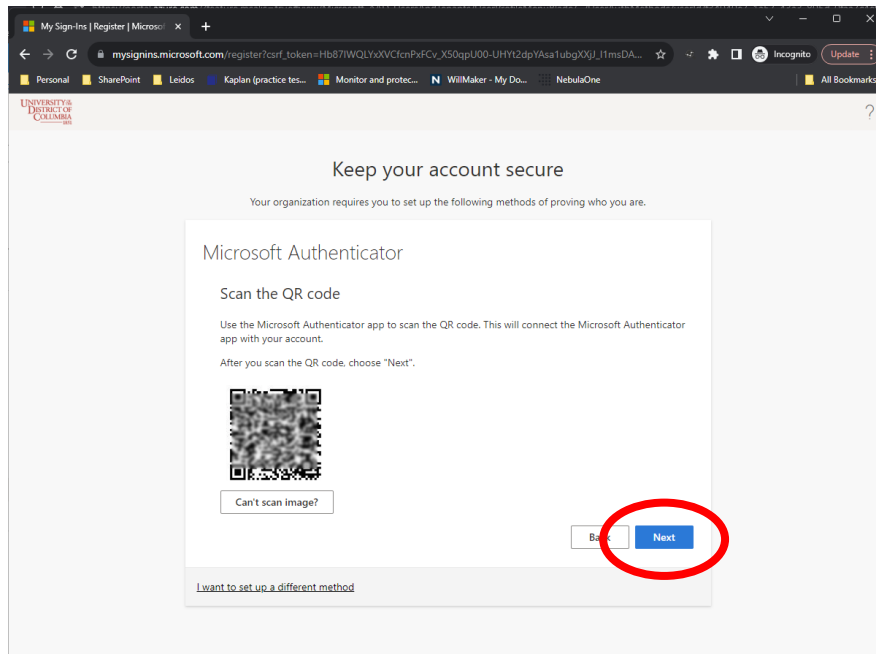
My Sign-Ins | Register | Microso ×
+
mysignins.microsoft.com/register?csrf_token=Hb87IWQLYxXVCfcnPxFCv_X50qpU00-UHYt2dpYAsa1ubgXXjJ_I1msDA...
Incognito
Update
Personal
SharePoint
Leidos
Kaplan (practice tes...
Monitor and protec...
WillMaker - My Do...
NebulaOne
All Bookmarks

UNIVERSITY of the DISTRICT OF COLUMBIA 1851

?

Keep your account secure

Your organization requires you to set up the following methods of proving who you are.

Microsoft Authenticator

Scan the QR code

Use the Microsoft Authenticator app to scan the QR code. This will connect the Microsoft Authenticator app with your account.

After you scan the QR code, choose "Next".

Can't scan image?

Ba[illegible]
Next

I want to set up a different method